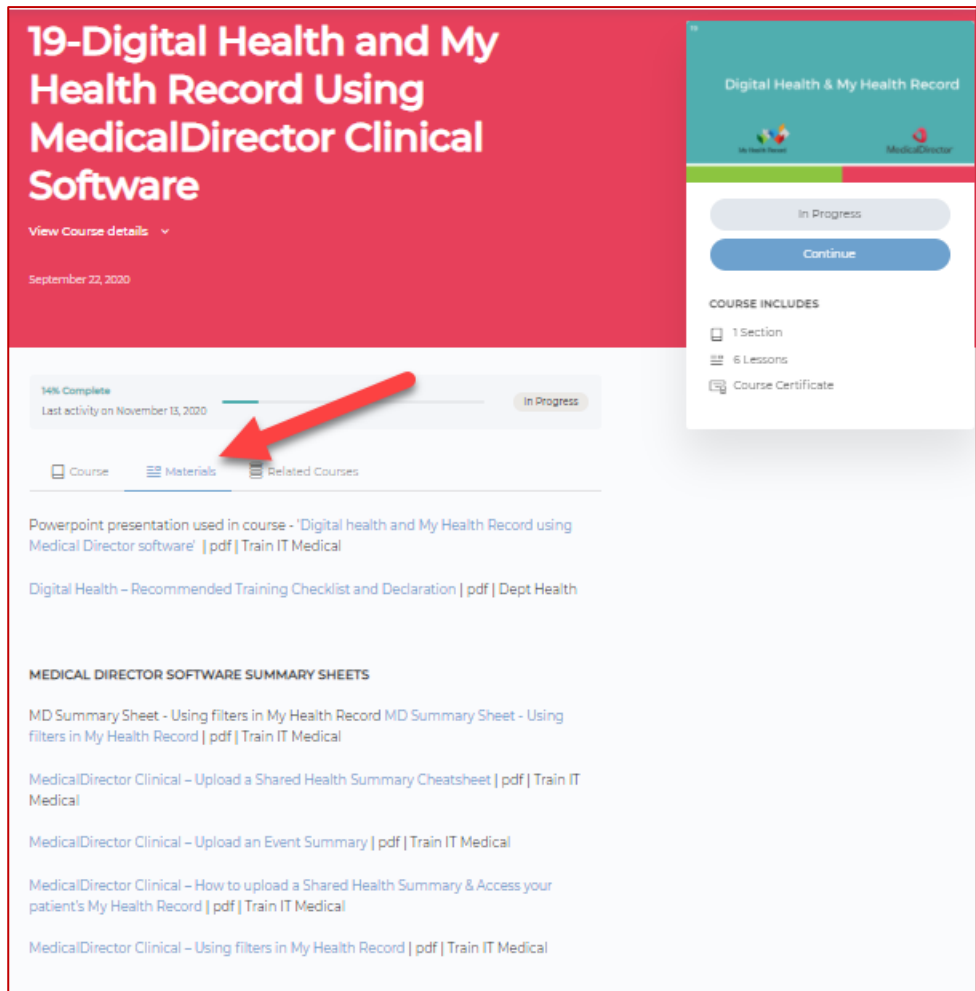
19-Digital Health and My Health Record Using MedicalDirector Clinical Software

View Course details

September 22, 2020

19

Digital Health & My Health Record

My Health Record

MedicalDirector

In Progress

Continue

COURSE INCLUDES

1 Section

6 Lessons

Course Certificate

14% Complete

Last activity on November 13, 2020

In Progress

Course

Materials

Related Courses

Powerpoint presentation used in course - 'Digital health and My Health Record using Medical Director software' | pdf | Train IT Medical

Digital Health – Recommended Training Checklist and Declaration | pdf | Dept Health

MEDICAL DIRECTOR SOFTWARE SUMMARY SHEETS

MD Summary Sheet - Using filters in My Health Record MD Summary Sheet - Using filters in My Health Record | pdf | Train IT Medical

MedicalDirector Clinical – Upload a Shared Health Summary Cheatsheet | pdf | Train IT Medical

MedicalDirector Clinical – Upload an Event Summary | pdf | Train IT Medical

MedicalDirector Clinical – How to upload a Shared Health Summary & Access your patient's My Health Record | pdf | Train IT Medical

MedicalDirector Clinical – Using filters in My Health Record | pdf | Train IT Medical